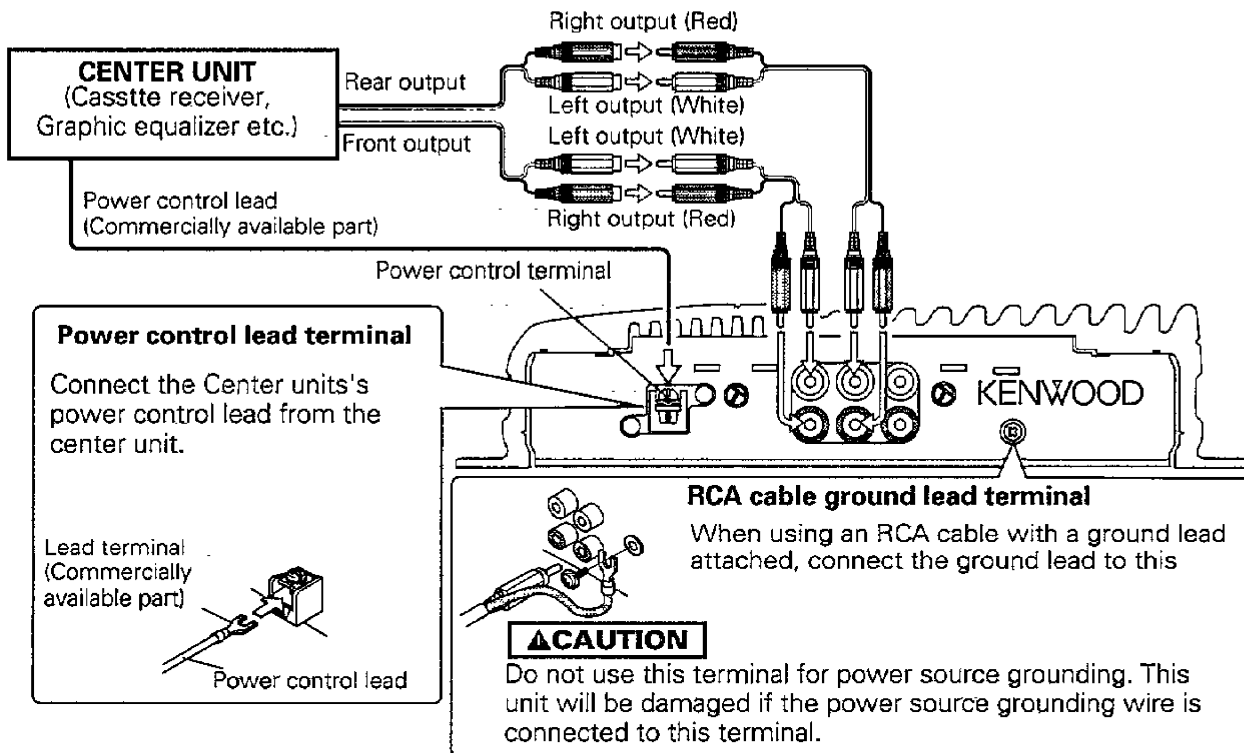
Right output (Red)

CENTER UNIT
(Casstte receiver, Graphic equalizer etc.)

Rear output

Left output (White)

Front output

Left output (White)

Power control lead
(Commercially available part)

Right output (Red)

Power control terminal

Power control lead terminal

Connect the Center units's power control lead from the center unit.

KENWOOD

RCA cable ground lead terminal

When using an RCA cable with a ground lead attached, connect the ground lead to this

Lead terminal
(Commercially available part)

Power control lead

⚠CAUTION

Do not use this terminal for power source grounding. This unit will be damaged if the power source grounding wire is connected to this terminal.